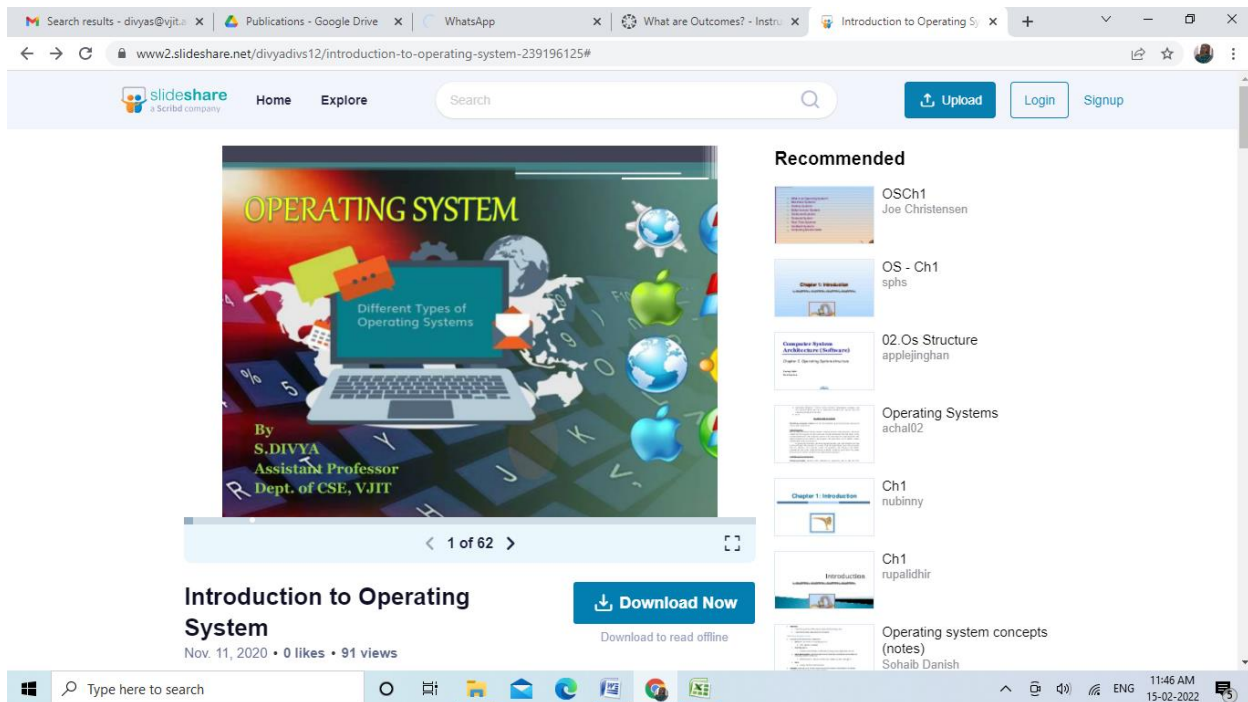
Search results - divyas@vjit.a | Publications - Google Drive | WhatsApp | What are Outcomes? - Instru | Introduction to Operating Sy

www2.slideshare.net/divyadivs12/introduction-to-operating-system-239196125#

slideshare a Scribd company Home Explore Search Upload Login Signup

OPERATING SYSTEM

Different Types of Operating Systems

By
S.DIVYA
Assistant Professor
Dept. of CSE, VJIT

1 of 62

Introduction to Operating System

Nov. 11, 2020 • 0 likes • 91 views

Download Now

Download to read offline

Recommended

OSCh1
Joe Christensen

OS - Ch1
sphs

02.Os Structure
applejinghan

Operating Systems
achal02

Ch1
nubinny

Ch1
rupalidhir

Operating system concepts (notes)
Sohaib Danish

Type here to search

ENG 11:46 AM 15-02-2022